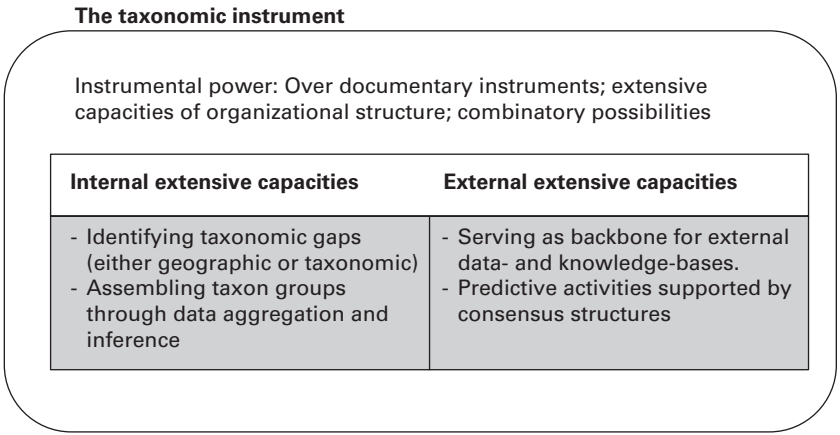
**The taxonomic instrument**

Instrumental power: Over documentary instruments; extensive capacities of organizational structure; combinatory possibilities

| Internal extensive capacities | External extensive capacities |
|---|---|
| - Identifying taxonomic gaps (either geographic or taxonomic)<br>- Assembling taxon groups through data aggregation and inference | - Serving as backbone for external data- and knowledge-bases.<br>- Predictive activities supported by consensus structures |